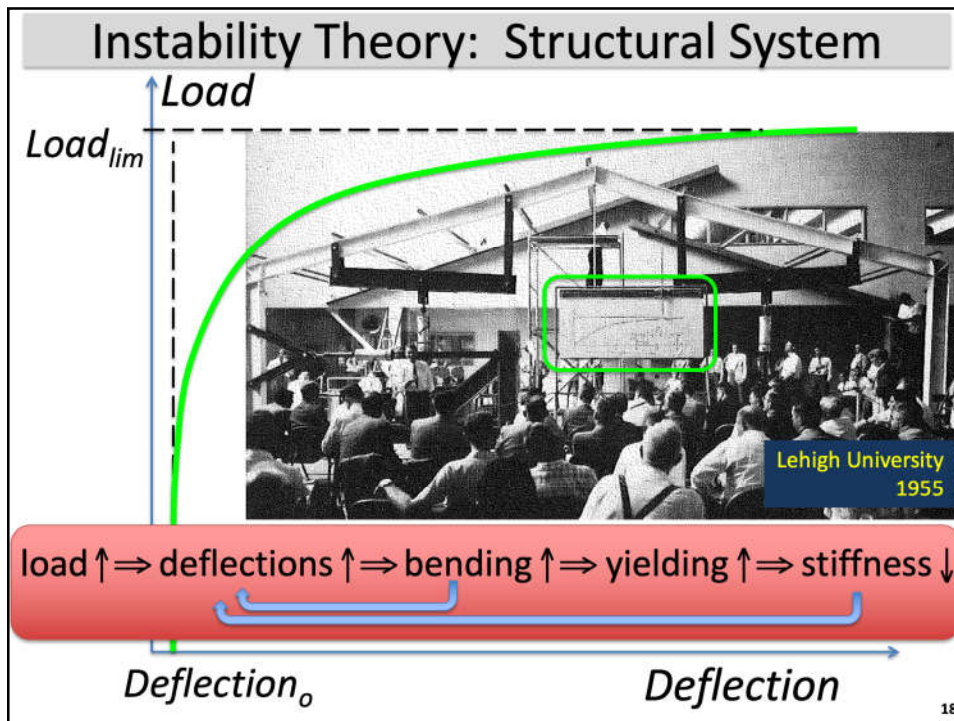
Instability Theory: Structural System

$Load$

$Load_{lim}$

Lehigh University 1955

load $\uparrow \Rightarrow$ deflections $\uparrow \Rightarrow$ bending $\uparrow \Rightarrow$ yielding $\uparrow \Rightarrow$ stiffness $\downarrow$

$Deflection_o$

$Deflection$

18